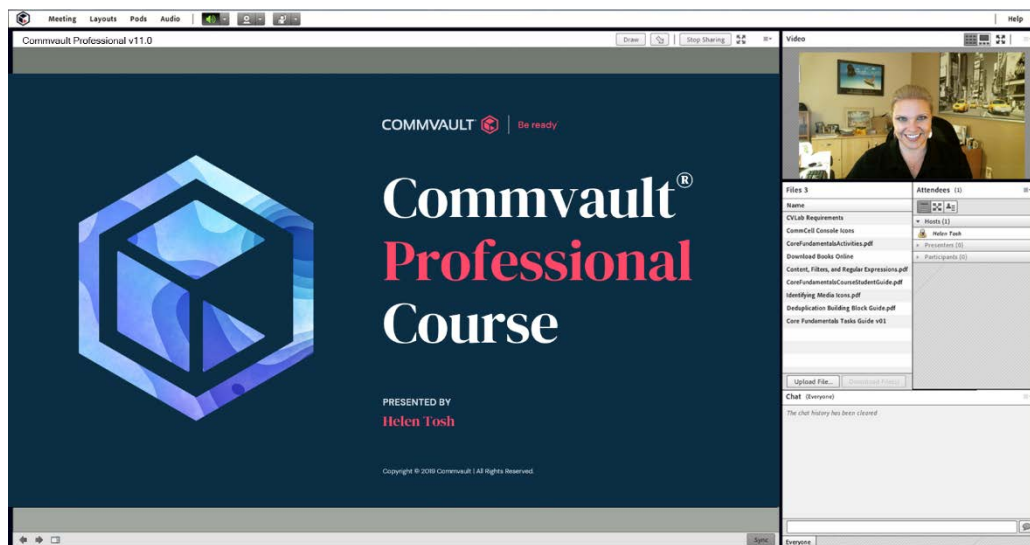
Meeting Layouts Pods Audio

Help

Commvault Professional v11.0

Draw

Stop Sharing

COMMVAULT | Be ready

Commvault®
Professional
Course

PRESENTED BY
Helen Tosh

Copyright © 2019 Commvault | All Rights Reserved.

Sync

Video

Files 3

Name
CVLab Requirements
CommCell Console Icons
CoreFundamentalsActivities.pdf
Download Books Online
Content, Filters, and Regular Expressions.pdf
CoreFundamentalsCourseStudentGuide.pdf
Identifying Media Icons.pdf
Deduplication Building Block Guide.pdf
Core Fundamentals Tasks Guide v01

Upload File...
Download File(s)

Attendees (1)

Hosts (1)
Helen Tosh
Presenters (0)
Participants (0)

Chat (Everyone)

The chat history has been cleared

Everyone